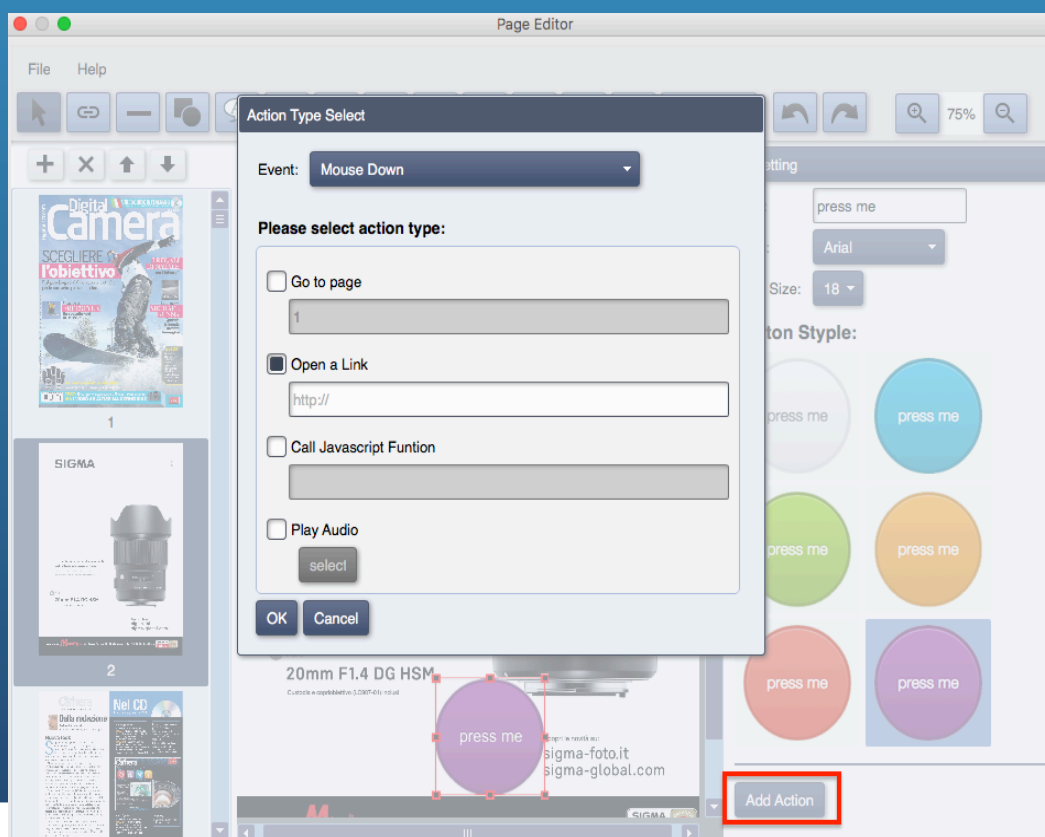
Page Editor

File Help

75%

Action Type Select

Event: Mouse Down

Please select action type:

Go to page

1

Open a Link

http://

Call Javascript Funtion

Play Audio

select

OK Cancel

etting

press me

Arial

Size: 18

ton Stype:

press me

press me

press me

press me

press me

press me

Add Action

Digital Camera

SCEGLIERE l'obiettivo

1

SIGMA

2

Nel CD

20mm F1.4 DG HSM

press me

sigma-foto.it
sigma-global.com

SIGMA